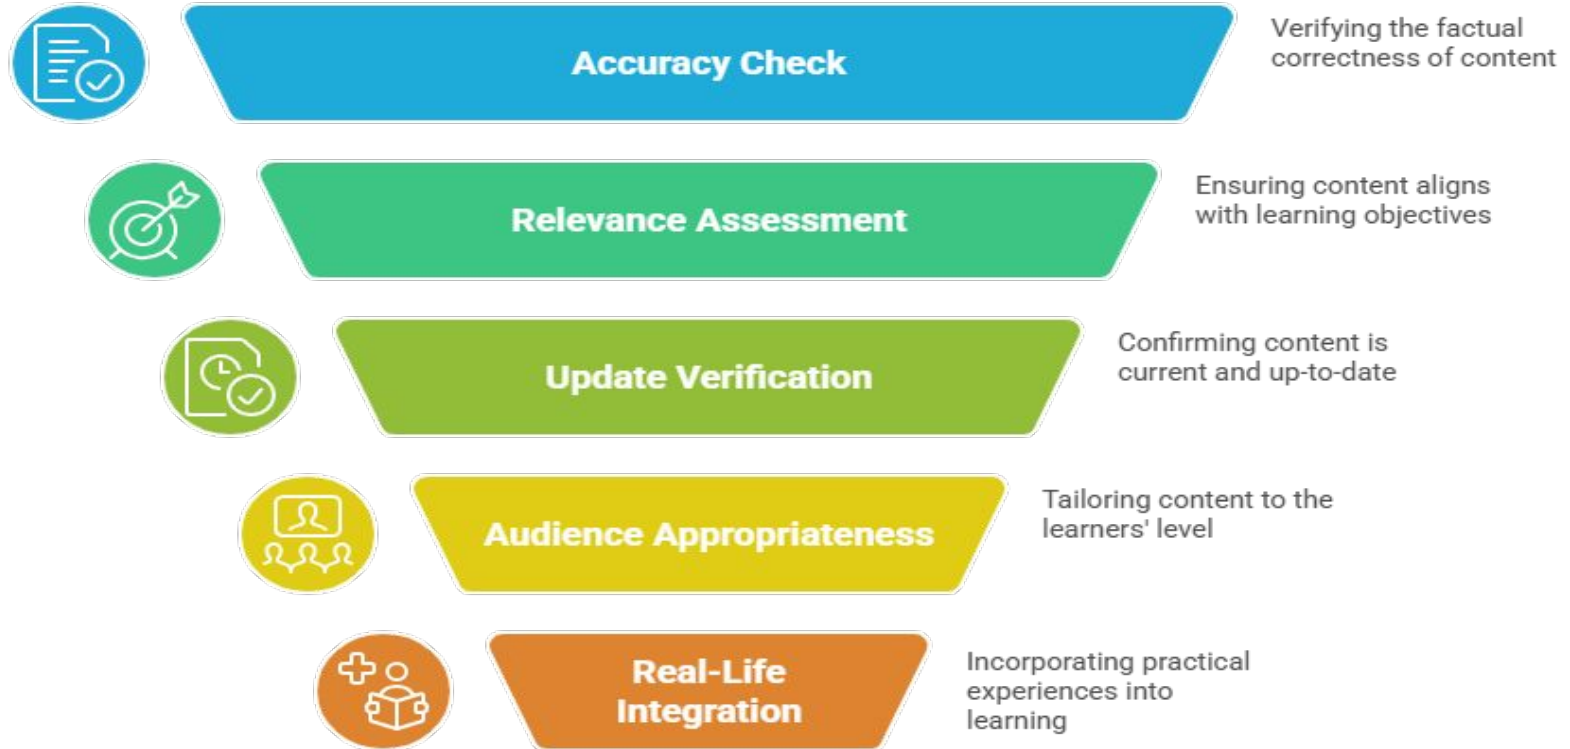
Accuracy Check

Verifying the factual correctness of content

Relevance Assessment

Ensuring content aligns with learning objectives

Update Verification

Confirming content is current and up-to-date

Audience Appropriateness

Tailoring content to the learners' level

Real-Life Integration

Incorporating practical experiences into learning